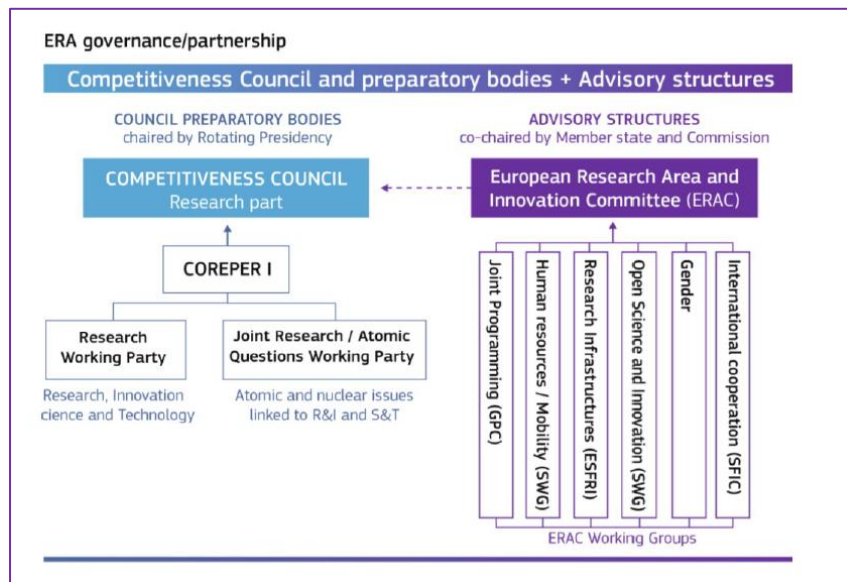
ERA governance/partnership

Competitiveness Council and preparatory bodies + Advisory structures

COUNCIL PREPARATORY BODIES
chaired by Rotating Presidency

ADVISORY STRUCTURES
co-chaired by Member state and Commission

COMPETITIVENESS COUNCIL
Research part

European Research Area and Innovation Committee (ERAC)

COREPER I

Research Working Party

Joint Research / Atomic Questions Working Party

Research, Innovation cience and Technology

Atomic and nuclear issues linked to R&I and S&T

Joint Programming (GPC)

Human resources / Mobility (SWG)

Research Infrastructures (ESFRI)

Open Science and Innovation (SWG)

Gender

International cooperation (SFIC)

ERAC Working Groups